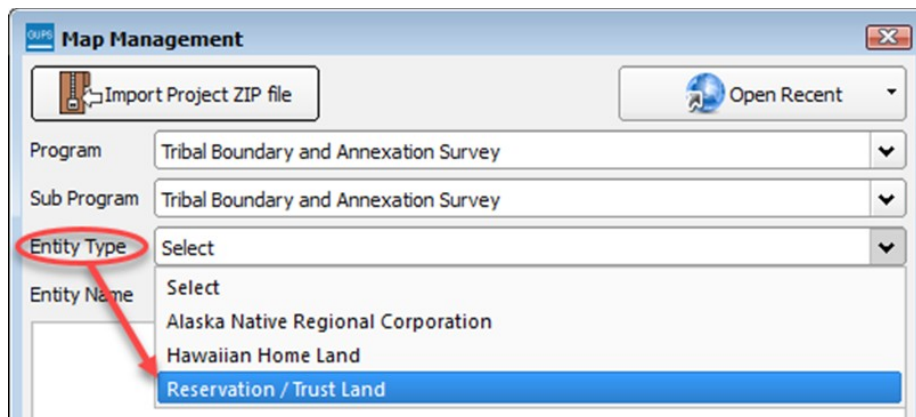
GUPS Map Management

Import Project ZIP file

Open Recent

Program Tribal Boundary and Annexation Survey

Sub Program Tribal Boundary and Annexation Survey

Entity Type Select

Entity Name

Select
Alaska Native Regional Corporation
Hawaiian Home Land
Reservation / Trust Land